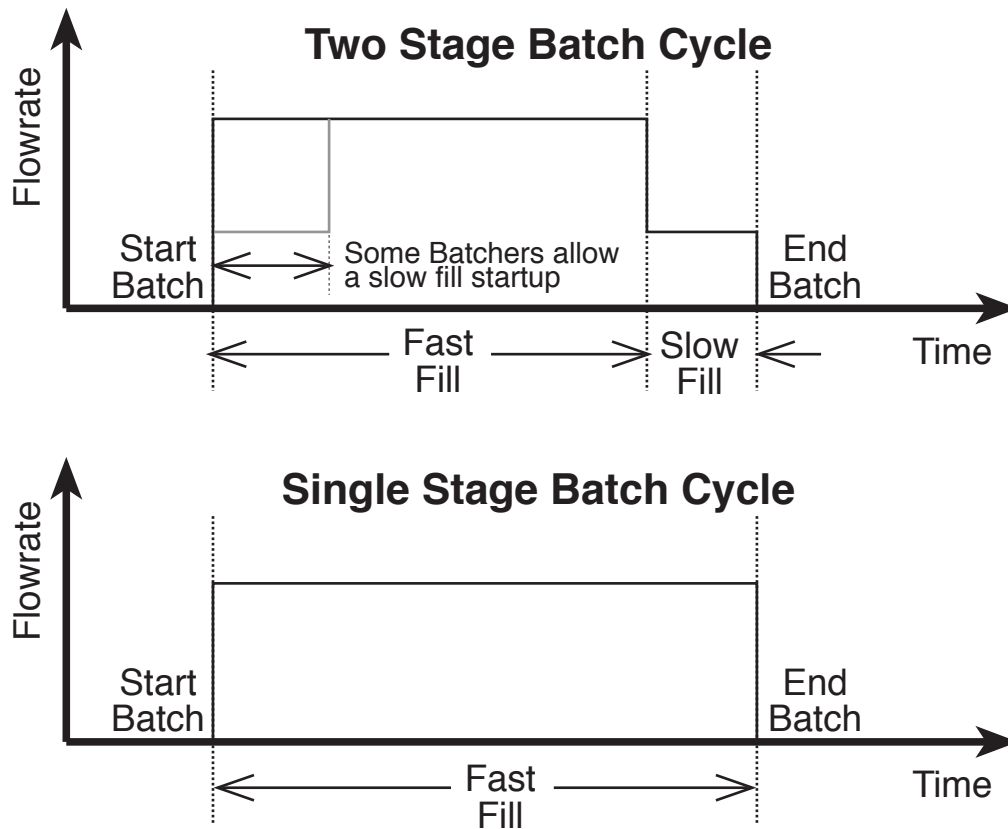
Two Stage Batch Cycle

Flowrate

Start Batch

Some Batchers allow a slow fill startup

End Batch

Fast Fill

Slow Fill

Time

Single Stage Batch Cycle

Flowrate

Start Batch

End Batch

Fast Fill

Time